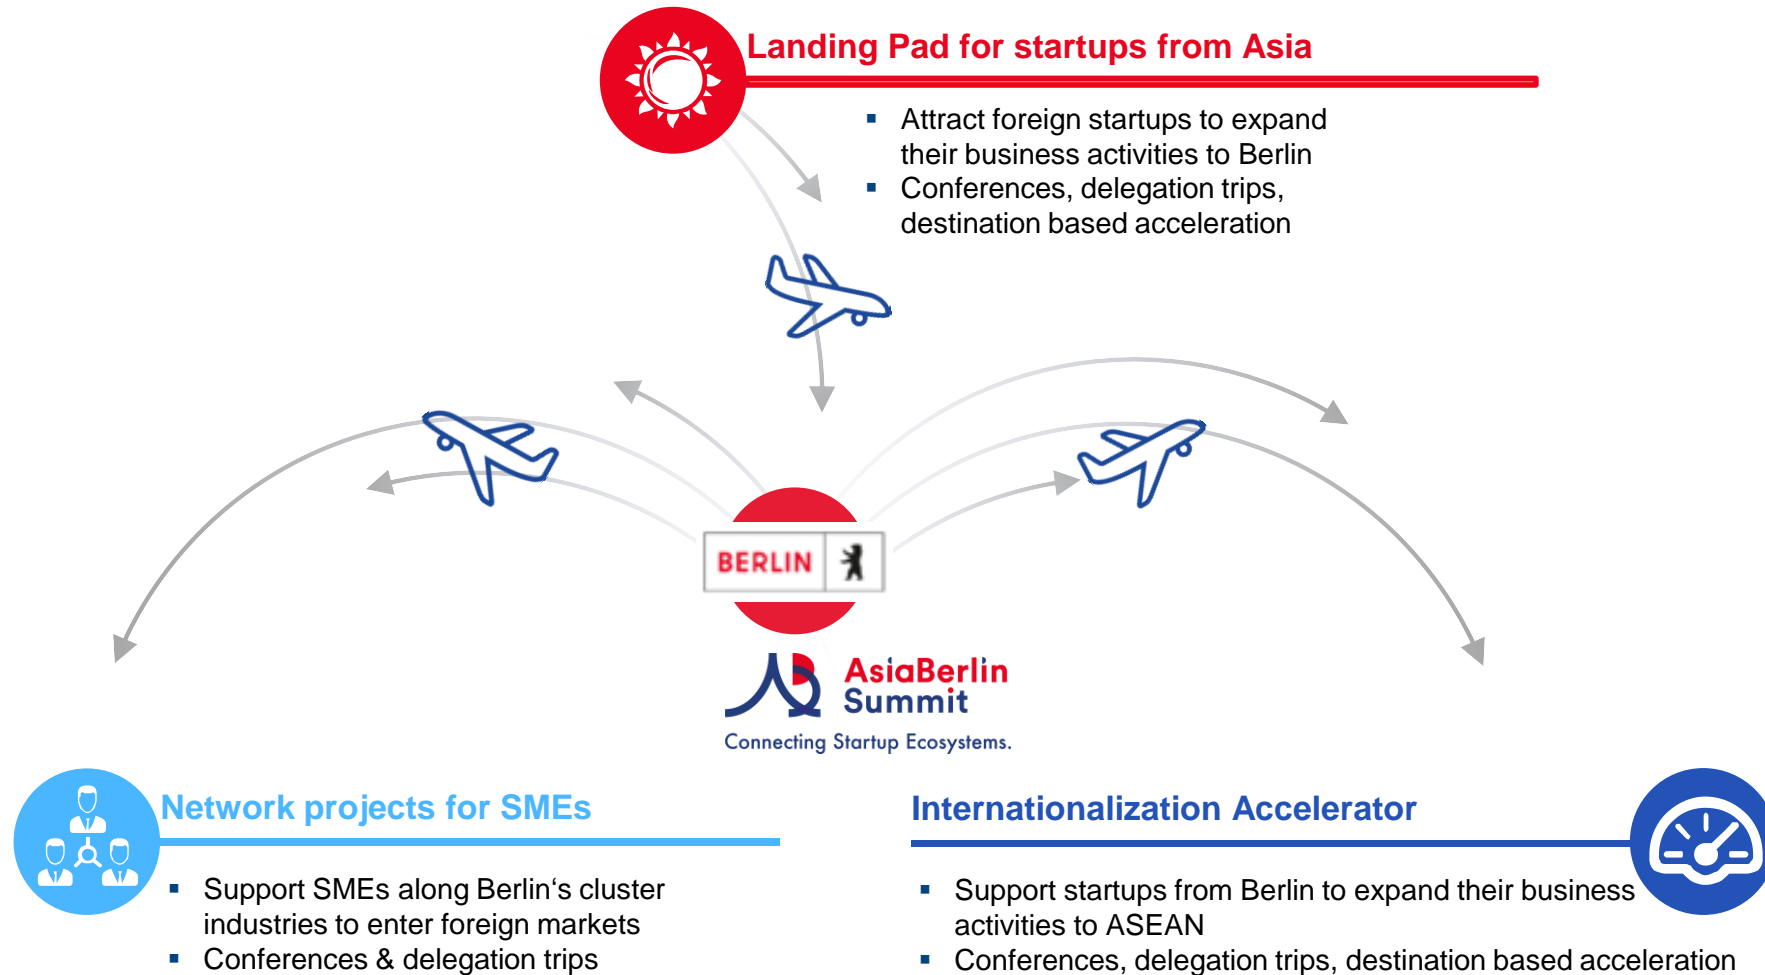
Landing Pad for startups from Asia

- Attract foreign startups to expand their business activities to Berlin
- Conferences, delegation trips, destination based acceleration

BERLIN

AsiaBerlin Summit

Connecting Startup Ecosystems.

Network projects for SMEs

- Support SMEs along Berlin‘s cluster industries to enter foreign markets
- Conferences & delegation trips

Internationalization Accelerator

- Support startups from Berlin to expand their business activities to ASEAN
- Conferences, delegation trips, destination based acceleration